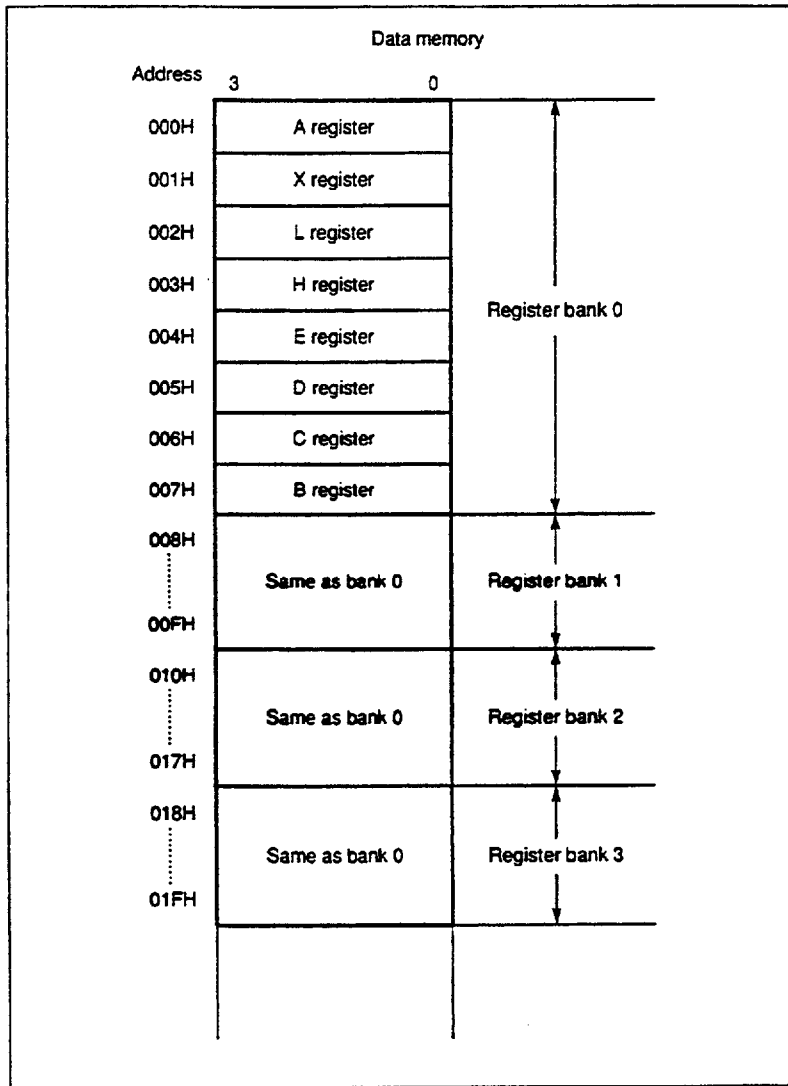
Data memory

Address 3 0

000H A register

001H X register

002H L register

003H H register

004H E register

005H D register

006H C register

007H B register

Register bank 0

008H
00FH
Same as bank 0
Register bank 1

010H
017H
Same as bank 0
Register bank 2

018H
01FH
Same as bank 0
Register bank 3